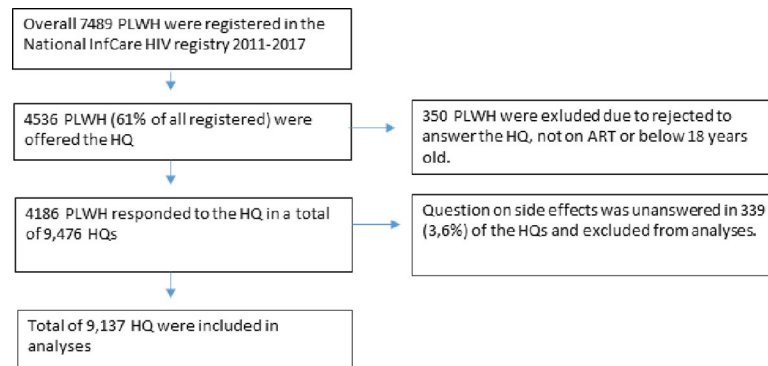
Overall 7489 PLWH were registered in the National InfCare HIV registry 2011-2017

4536 PLWH (61% of all registered) were offered the HQ

350 PLWH were exluded due to rejected to answer the HQ, not on ART or below 18 years old.

4186 PLWH responded to the HQ in a total of 9,476 HQs

Question on side effects was unanswered in 339 (3,6%) of the HQs and excluded from analyses.

Total of 9,137 HQ were included in analyses